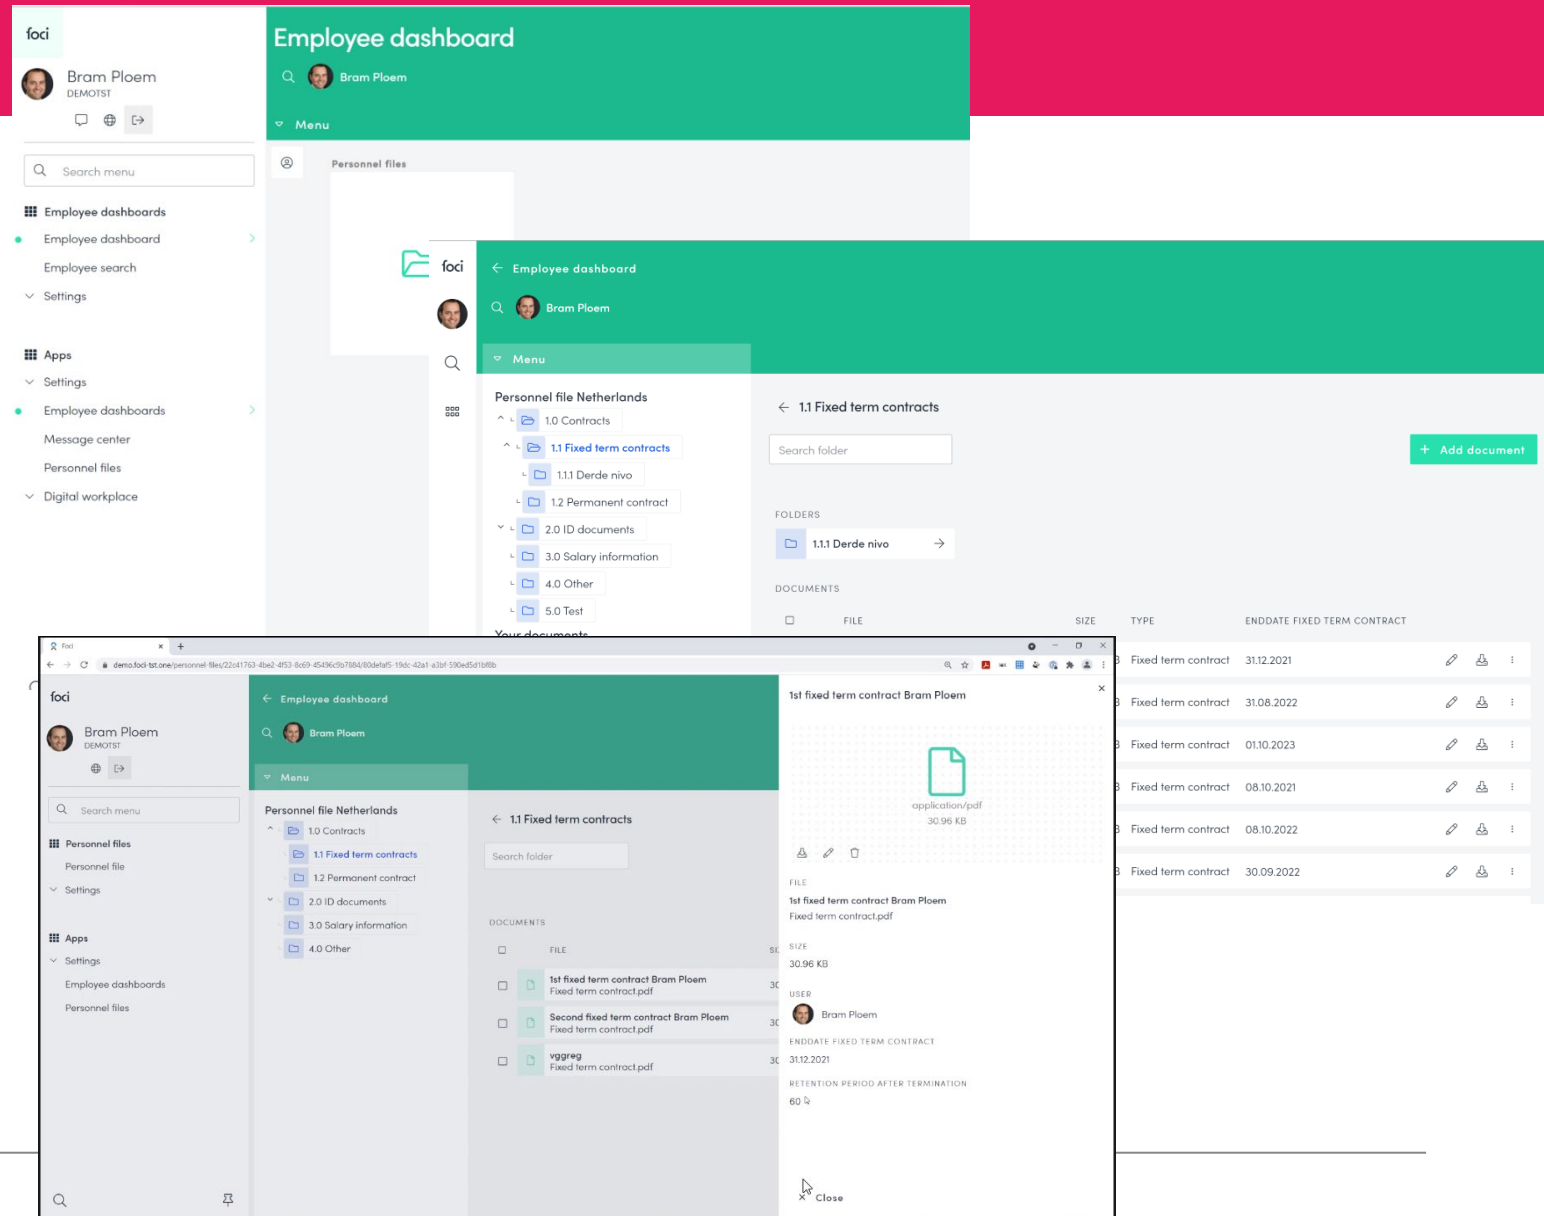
foci

Bram Ploem
DEMOTST

Search menu

Employee dashboards
Employee dashboard
Employee search
Settings

Apps
Settings
Employee dashboards
Message center
Personnel files
Digital workplace

Employee dashboard
Bram Ploem
Menu
Personnel files

foci

Employee dashboard
Bram Ploem
Menu

Personnel file Netherlands
1.0 Contracts
1.1 Fixed term contracts
1.1.1 Derde nivo
1.2 Permanent contract
2.0 ID documents
3.0 Salary information
4.0 Other
5.0 Test
Your documents

1.1 Fixed term contracts
Search folder
Add document
FOLDERS
1.1.1 Derde nivo
DOCUMENTS

| | FILE | SIZE | TYPE | ENDDATE FIXED TERM CONTRACT |
|---|---|---|---|---|
| | | | Fixed term contract | 31.12.2021 |
| | | | Fixed term contract | 31.08.2022 |
| | | | Fixed term contract | 01.10.2023 |
| | | | Fixed term contract | 08.10.2021 |
| | | | Fixed term contract | 08.10.2022 |
| | | | Fixed term contract | 30.09.2022 |

Foci
demo.foci-tst.one/personnel-files/22c41763-4be2-4f53-8c65-45496c9b7684/80defaf5-19dc-42a1-a3bf-590ed51bf6b

foci
Bram Ploem
DEMOTST
Search menu
Personnel files
Personnel file
Settings
Apps
Settings
Employee dashboards
Personnel files

Employee dashboard
Bram Ploem
Menu
Personnel file Netherlands
1.0 Contracts
1.1 Fixed term contracts
1.2 Permanent contract
2.0 ID documents
3.0 Salary information
4.0 Other

1.1 Fixed term contracts
Search folder
DOCUMENTS
FILE
1st fixed term contract Bram Ploem
Fixed term contract.pdf
Second fixed term contract Bram Ploem
Fixed term contract.pdf
vggreg
Fixed term contract.pdf

1st fixed term contract Bram Ploem
application/pdf
30.96 KB
FILE
1st fixed term contract Bram Ploem
Fixed term contract.pdf
SIZE
30.96 KB
USER
Bram Ploem
ENDDATE FIXED TERM CONTRACT
31.12.2021
RETENTION PERIOD AFTER TERMINATION
60
Close